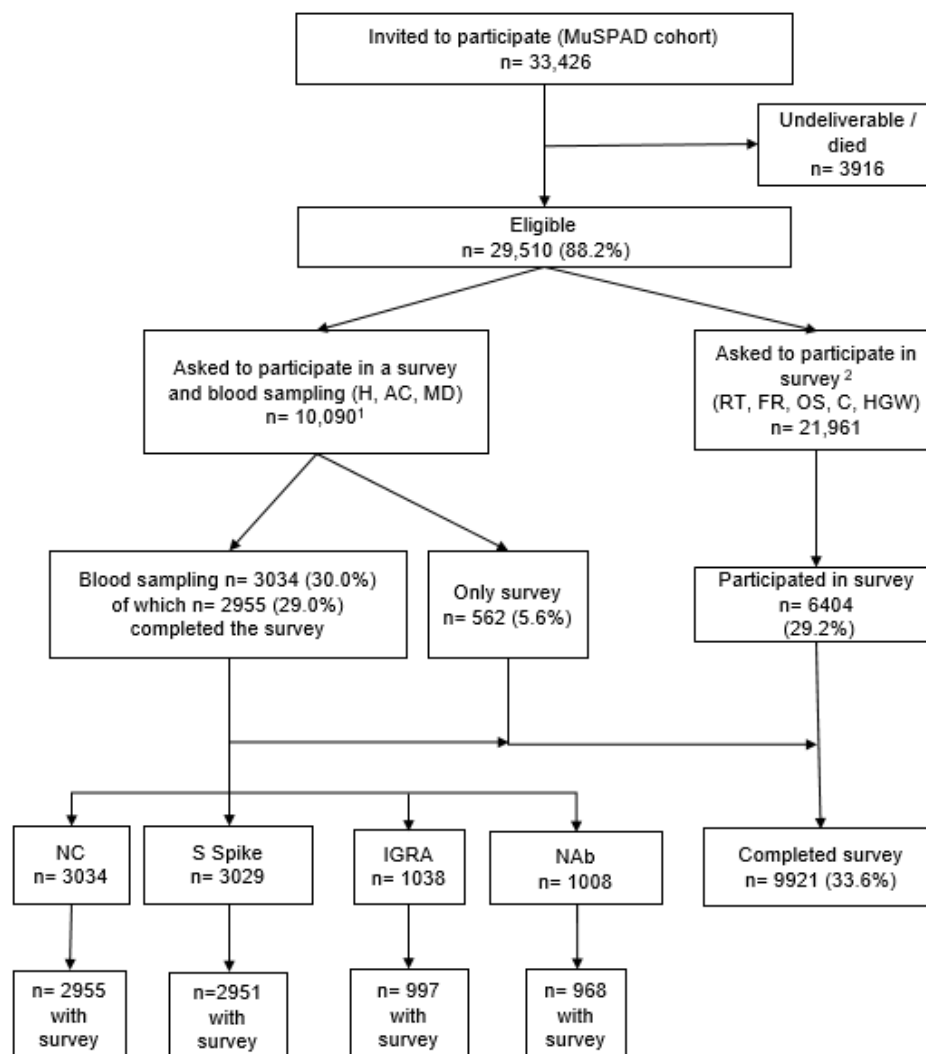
Invited to participate (MuSPAD cohort)
n= 33,426

Undeliverable / died
n= 3916

Eligible
n= 29,510 (88.2%)

Asked to participate in a survey and blood sampling (H, AC, MD)
n= 10,090$^{1}$

Asked to participate in survey $^{2}$
(RT, FR, OS, C, HGW)
n= 21,961

Blood sampling n= 3034 (30.0%) of which n= 2955 (29.0%) completed the survey

Only survey
n= 562 (5.6%)

Participated in survey
n= 6404
(29.2%)

NC
n= 3034

S Spike
n= 3029

IGRA
n= 1038

NAb
n= 1008

Completed survey
n= 9921 (33.6%)

n= 2955 with survey

n=2951 with survey

n= 997 with survey

n= 968 with survey